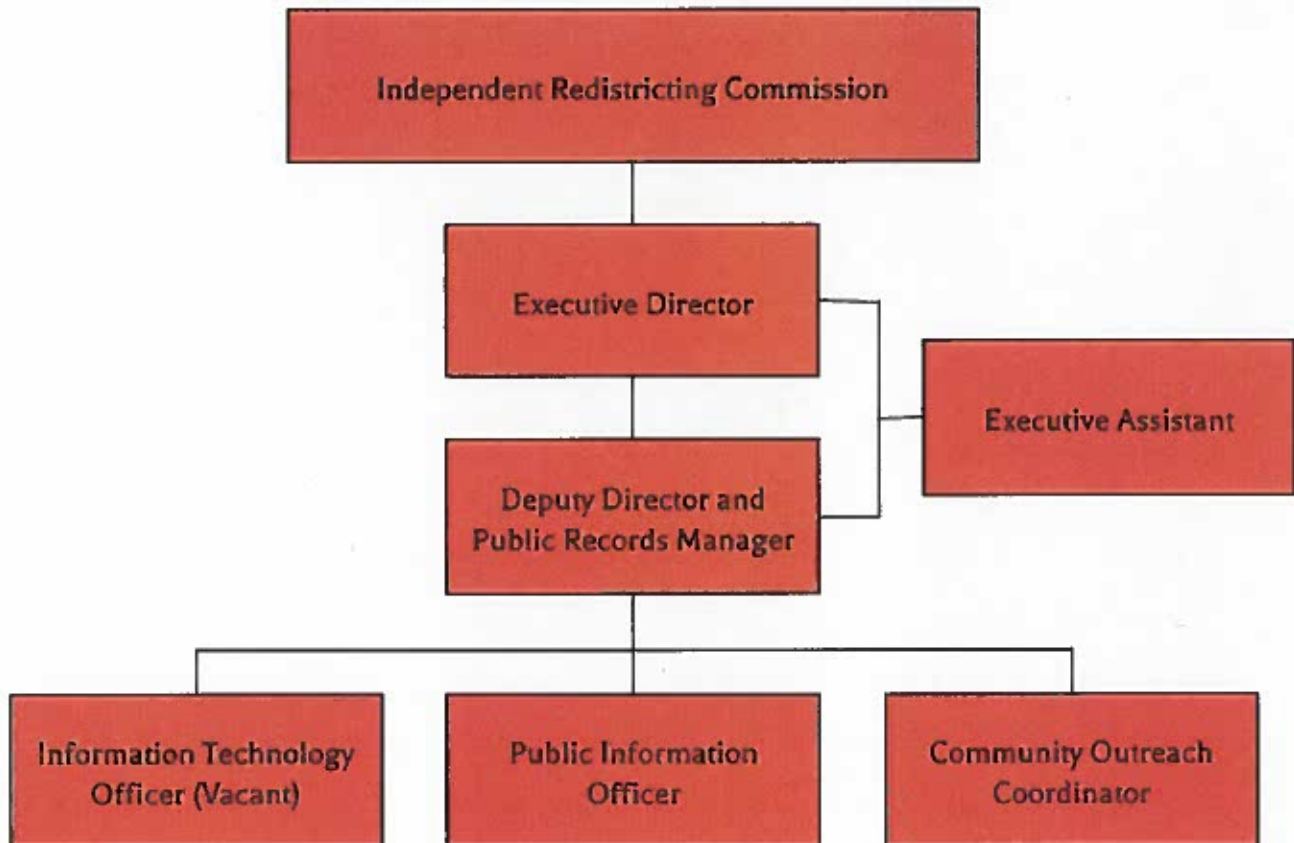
Independent Redistricting Commission

Executive Director

Executive Assistant

Deputy Director and Public Records Manager

Information Technology Officer (Vacant)

Public Information Officer

Community Outreach Coordinator